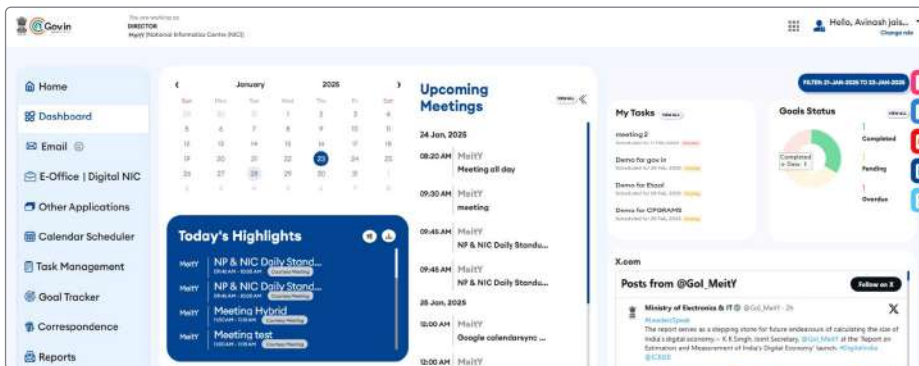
@Gov.in

You are working as
DIRECTOR
MeitY (National Informatics Centre (NIC))

Hello, Avinash jais...
Change role

Home
Dashboard
Email
E-Office | Digital NIC
Other Applications
Calendar Scheduler
Task Management
Goal Tracker
Correspondence
Reports

‹ January 2025 ›

| Sun | Mon | Tue | Wed | Thu | Fri | Sat |
|---|---|---|---|---|---|---|
| 29 | 30 | 31 | 1 | 2 | 3 | 4 |
| 5 | 6 | 7 | 8 | 9 | 10 | 11 |
| 12 | 13 | 14 | 15 | 16 | 17 | 18 |
| 19 | 20 | 21 | 22 | 23 | 24 | 25 |
| 26 | 27 | 28 | 29 | 30 | 31 | 1 |

Today's Highlights

MeitY NP & NIC Daily Stand...
09:45 AM - 10:00 AM Courtesy Meeting
MeitY NP & NIC Daily Stand...
09:45 AM - 10:00 AM Courtesy Meeting
MeitY Meeting Hybrid
11:00 AM - 11:30 AM Courtesy Meeting
MeitY Meeting test
11:00 AM - 11:30 AM Courtesy Meeting

Upcoming Meetings
View ALL

24 Jan, 2025
08:20 AM MeitY
Meeting all day
09:30 AM MeitY
meeting
09:45 AM MeitY
NP & NIC Daily Standu...
09:45 AM MeitY
NP & NIC Daily Standu...
25 Jan, 2025
12:00 AM MeitY
Google calendarsync ...
12:00 AM MeitY

FILTER: 21-JAN-2025 TO 23-JAN-2025

My Tasks View ALL
meeting 2
Demo for gov.in
Demo for Ehaal
Demo for CPGRAMS

Goals Status
Completed
Pending
Overdue
Completed = Done: 1

X.com
Posts from @GoI_MeitY
Follow on X
Ministry of Electronics & IT @GoI_MeitY · 2h
#LeadersSpeak
The report serves as a stepping stone for future endeavours of calculating the size of India's digital economy. – K K Singh, Joint Secretary, @GoI_MeitY at the 'Report on Estimation and Measurement of India's Digital Economy' launch. #DigitalIndia @ICRIER